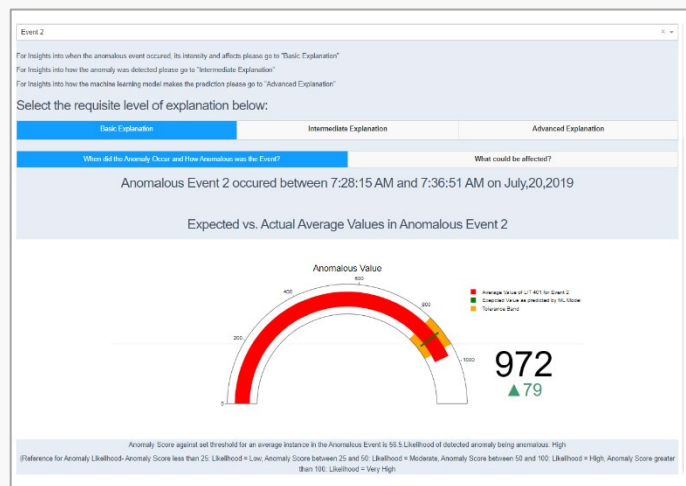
Event 2

× ⌄

For Insights into when the anomalous event occured, its intensity and affects please go to "Basic Explanation"

For Insights into how the anomaly was detected please go to "Intermediate Explanation"

For Insights into how the machine learning model makes the prediction please go to "Advanced Explanation"

Select the requisite level of explanation below:

Basic Explanation | Intermediate Explanation | Advanced Explanation

When did the Anomaly Occur and How Anomalous was the Event? | What could be affected?

Anomalous Event 2 occured between 7:28:15 AM and 7:36:51 AM on July,20,2019

Expected vs. Actual Average Values in Anomalous Event 2

Anomalous Value

0
200
400
600
800
1000

Average Value of LIT 401 for Event 2
Expected Value as predicted by ML Model
Tolerance Band

972
▲79

Anomaly Score against set threshold for an average instance in the Anomalous Event is 56.5.Likelihood of detected anomaly being anomalous: High

(Reference for Anomaly Likelihood- Anomaly Score less than 25: Likelihood = Low, Anomaly Score between 25 and 50: Likelihood = Moderate, Anomaly Score between 50 and 100: Likelihood = High, Anomaly Score greater than 100: Likelihood = Very High